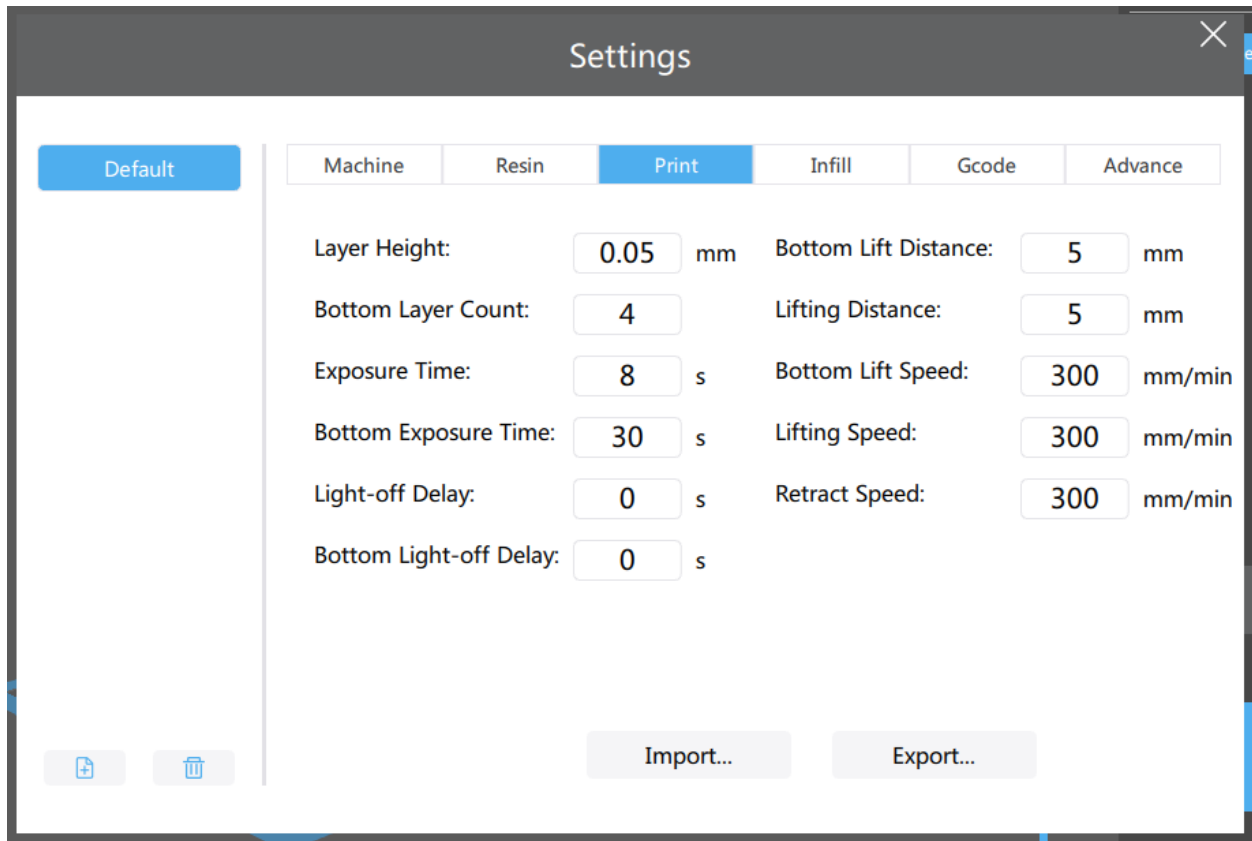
Settings

Default

Machine | Resin | Print | Infill | Gcode | Advance

Layer Height: 0.05 mm
Bottom Layer Count: 4
Exposure Time: 8 s
Bottom Exposure Time: 30 s
Light-off Delay: 0 s
Bottom Light-off Delay: 0 s

Bottom Lift Distance: 5 mm
Lifting Distance: 5 mm
Bottom Lift Speed: 300 mm/min
Lifting Speed: 300 mm/min
Retract Speed: 300 mm/min

Import...
Export...